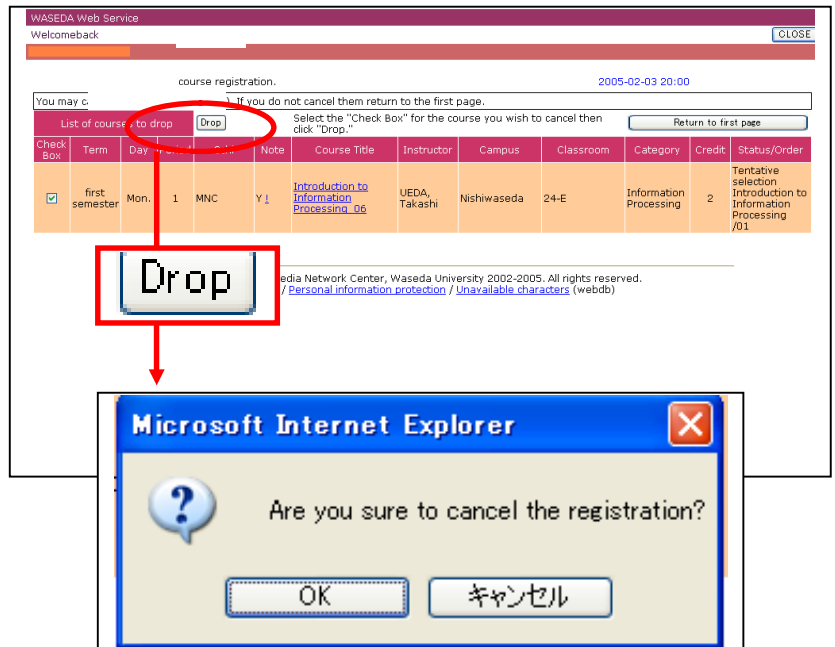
WASEDA Web Service

Welcomeback

CLOSE

course registration. 2005-02-03 20:00

You may c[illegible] If you do not cancel them return to the first page.

List of course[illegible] to drop

Drop

Select the "Check Box" for the course you wish to cancel then click "Drop."

Return to first page

| Check Box | Term | Day | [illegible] | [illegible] | Note | Course Title | Instructor | Campus | Classroom | Category | Credit | Status/Order |
|---|---|---|---|---|---|---|---|---|---|---|---|---|
| ☑ | first semester | Mon. | 1 | MNC | Y ! | Introduction to Information Processing 06 | UEDA, Takashi | Nishiwaseda | 24-E | Information Processing | 2 | Tentative selection Introduction to Information Processing /01 |

Drop

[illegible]edia Network Center, Waseda University 2002-2005. All rights reserved.

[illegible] / Personal information protection / Unavailable characters (webdb)

Microsoft Internet Explorer

Are you sure to cancel the registration?

OK

キャンセル